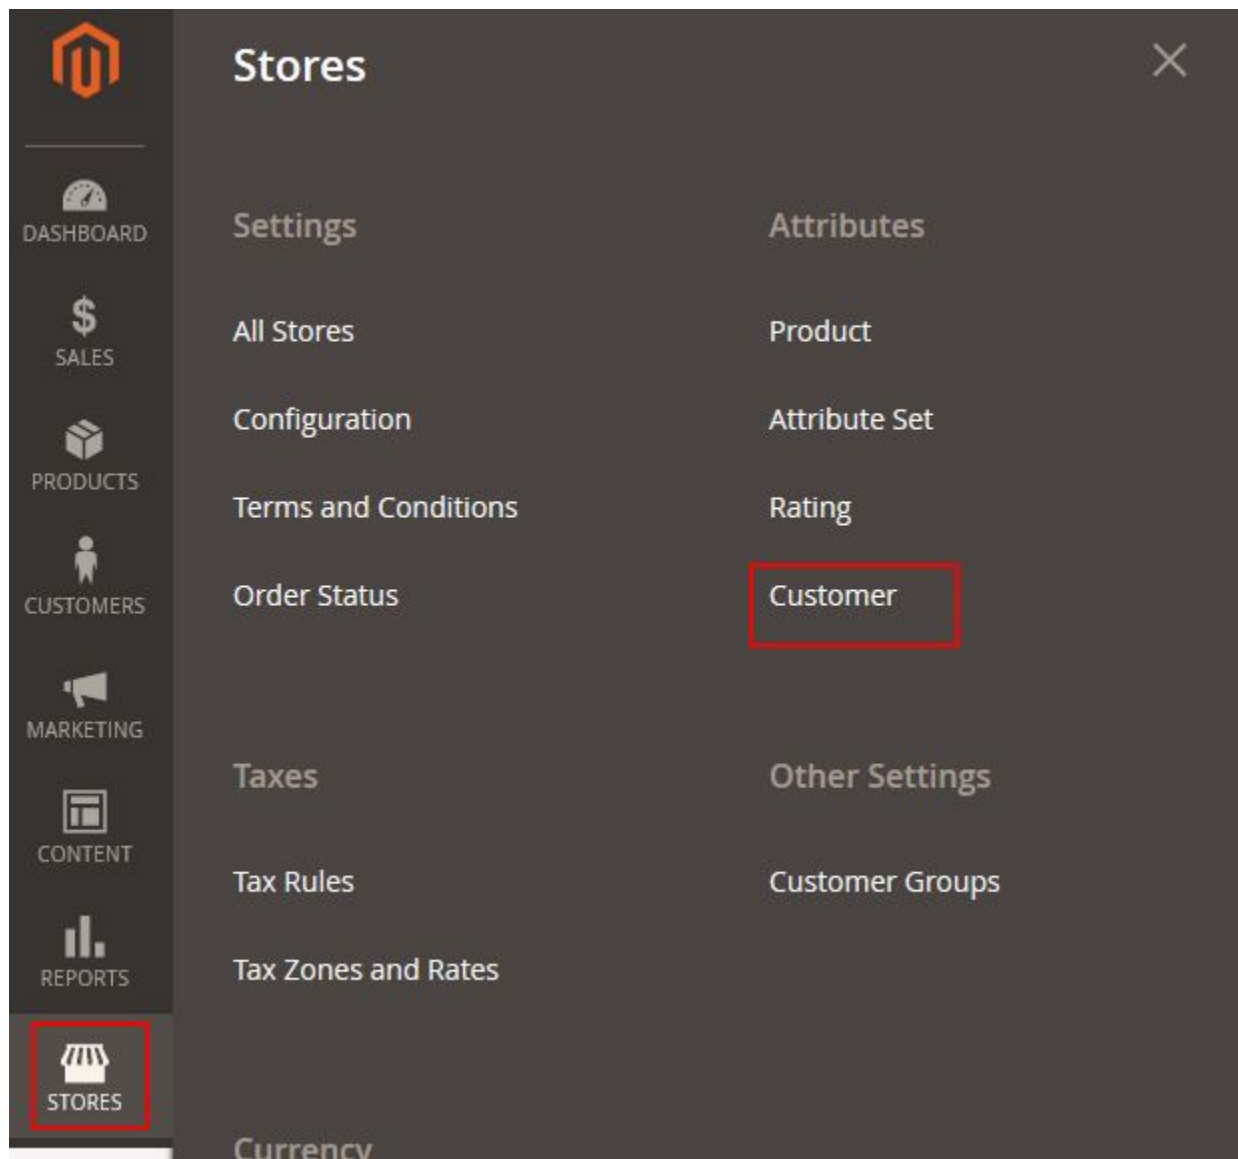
DASHBOARD

SALES

PRODUCTS

CUSTOMERS

MARKETING

CONTENT

REPORTS

STORES

Stores

Settings

All Stores

Configuration

Terms and Conditions

Order Status

Attributes

Product

Attribute Set

Rating

Customer

Taxes

Tax Rules

Tax Zones and Rates

Other Settings

Customer Groups

Currency